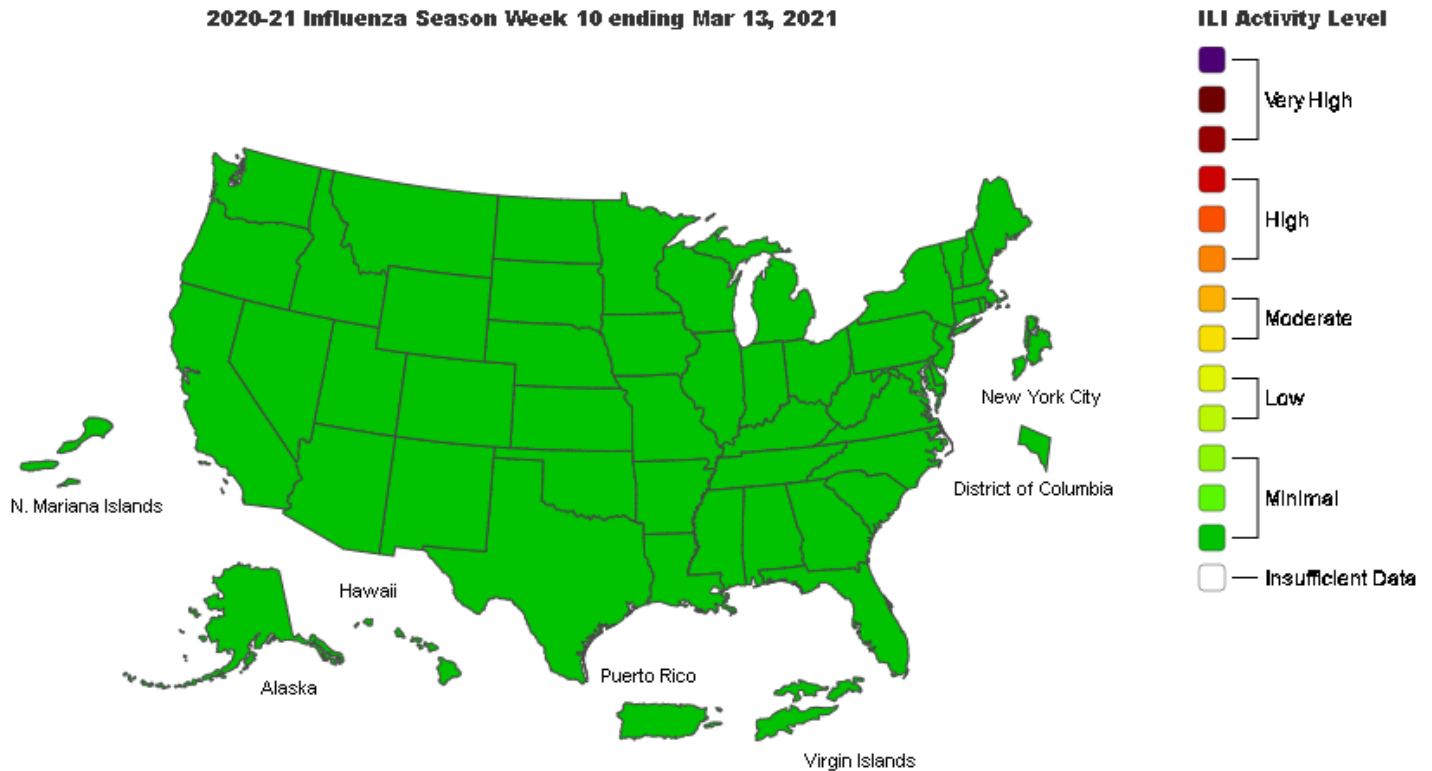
2020-21 Influenza Season Week 10 ending Mar 13, 2021

ILI Activity Level

Very High

High

Moderate

Low

Minimal

Insufficient Data

New York City

District of Columbia

N. Mariana Islands

Hawaii

Alaska

Puerto Rico

Virgin Islands